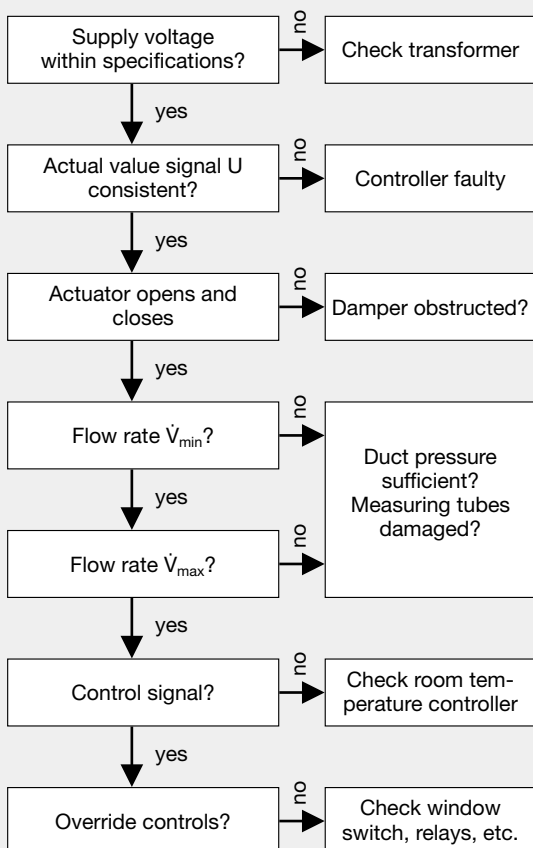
Supply voltage within specifications?

no

Check transformer

yes

Actual value signal U consistent?

no

Controller faulty

yes

Actuator opens and closes

no

Damper obstructed?

yes

Flow rate $\dot{V}_{min}$?

no

Duct pressure sufficient? Measuring tubes damaged?

yes

Flow rate $\dot{V}_{max}$?

no

yes

Control signal?

no

Check room temperature controller

yes

Override controls?

no

Check window switch, relays, etc.